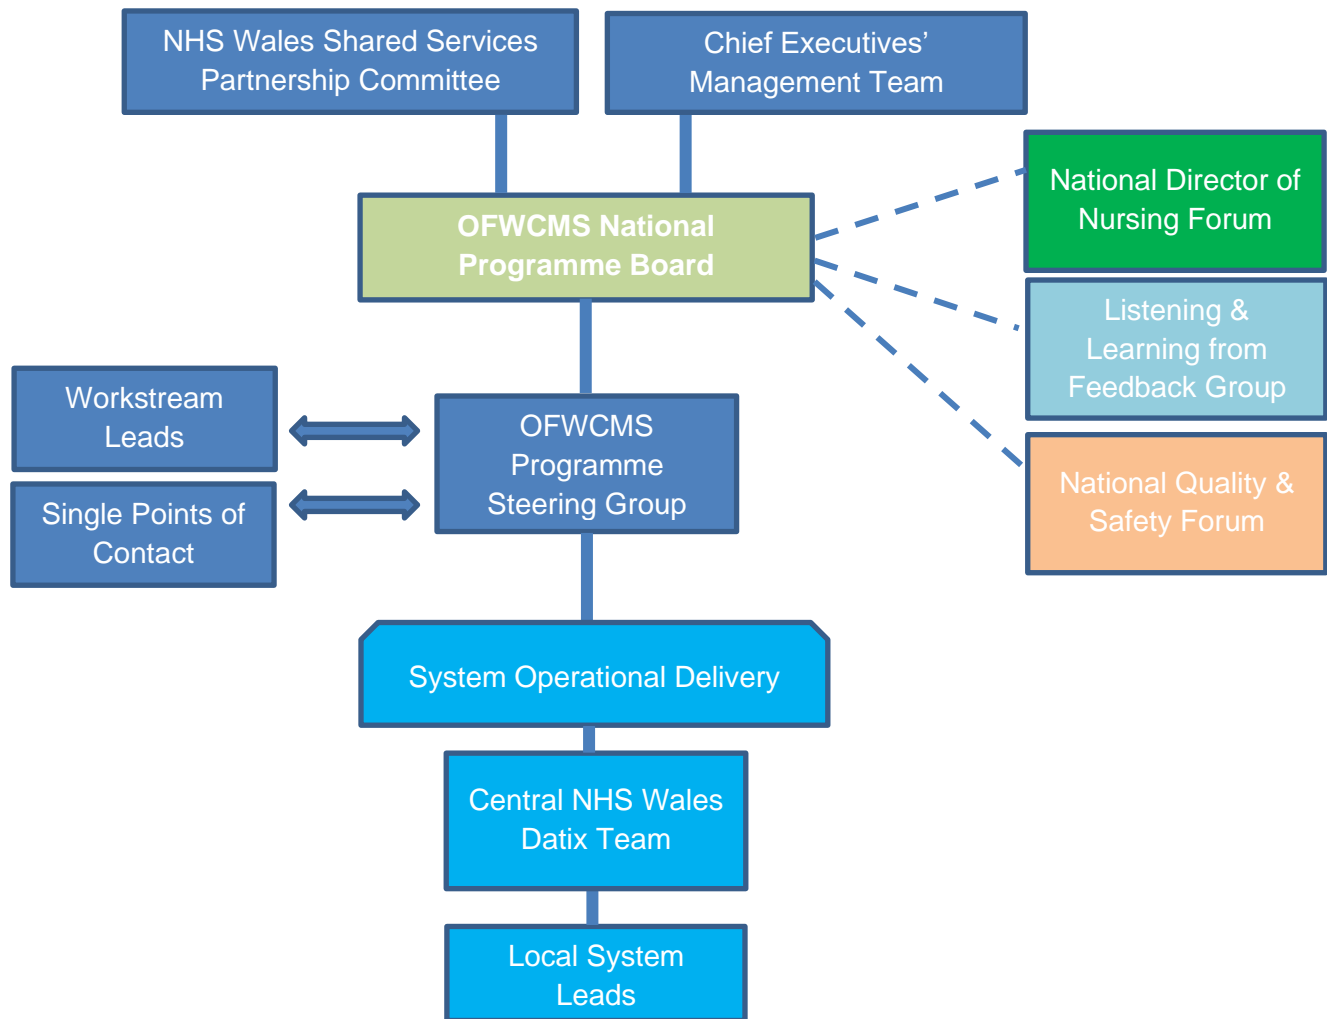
NHS Wales Shared Services Partnership Committee

Chief Executives' Management Team

OFWCMS National Programme Board

National Director of Nursing Forum

Listening & Learning from Feedback Group

National Quality & Safety Forum

Workstream Leads

Single Points of Contact

OFWCMS Programme Steering Group

System Operational Delivery

Central NHS Wales Datix Team

Local System Leads